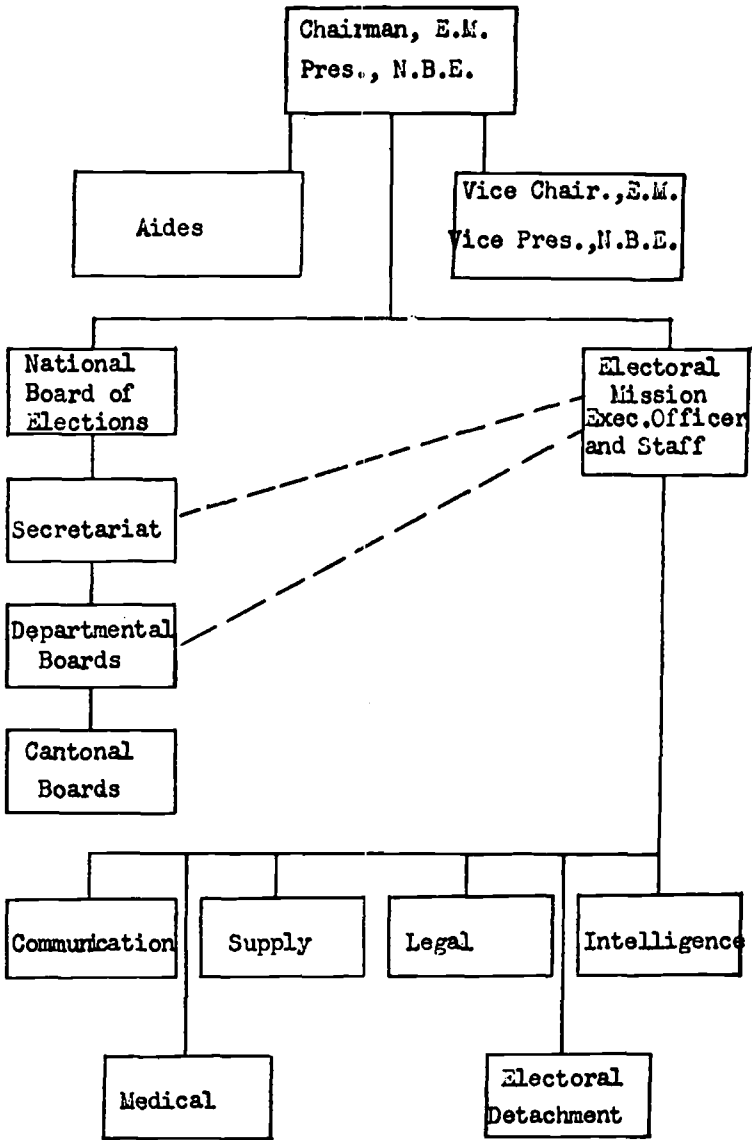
Chairman, E.M.
Pres., N.B.E.

Aides

Vice Chair., E.M.
Vice Pres., N.B.E.

National Board of Elections

Electoral Mission Exec.Officer and Staff

Secretariat

Departmental Boards

Cantonal Boards

Communication

Supply

Legal

Intelligence

Medical

Electoral Detachment